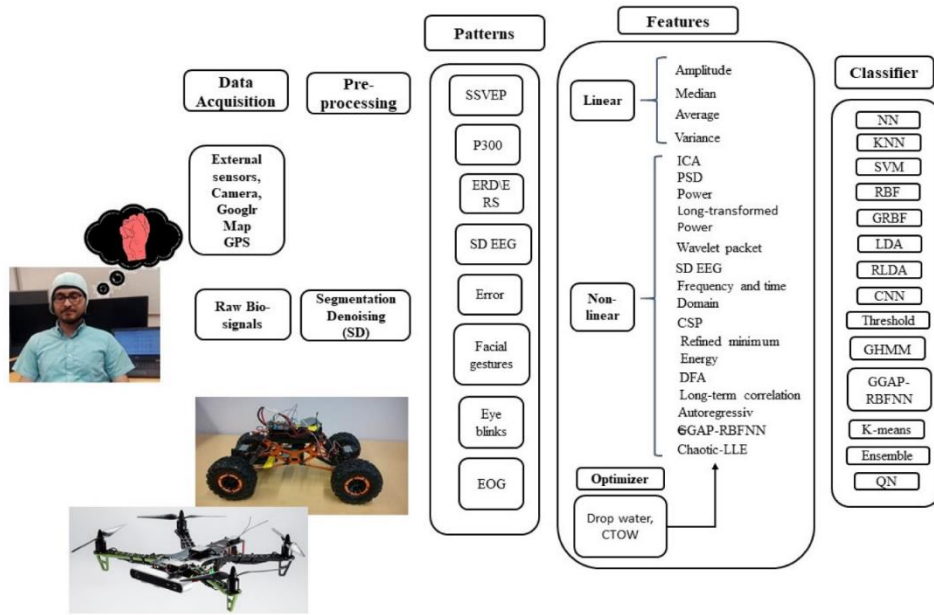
Patterns

Features

Classifier

Data Acquisition

Pre-processing

External sensors, Camera, Googlr Map GPS

Raw Bio-signals

Segmentation Denoising (SD)

SSVEP

P300

ERD\ERS

SD EEG

Error

Facial gestures

Eye blinks

EOG

Linear

Amplitude
Median
Average
Variance

Non-linear

ICA
PSD
Power
Long-transformed Power
Wavelet packet
SD EEG
Frequency and time Domain
CSP
Refined minimum Energy
DFA
Long-term correlation
Autoregressiv
GGAP-RBFNN
Chaotic-LLE

Optimizer

Drop water, CTOW

NN
KNN
SVM
RBF
GRBF
LDA
RLDA
CNN
Threshold
GHMM
GGAP-RBFNN
K-means
Ensemble
QN